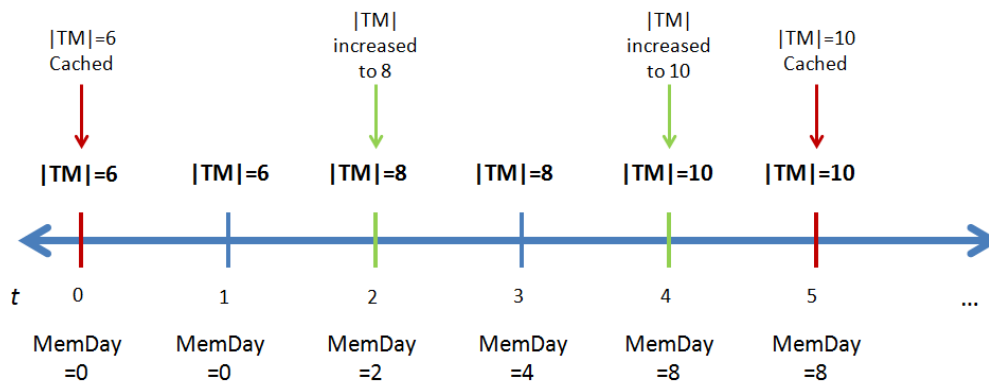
|TM|=6
Cached

|TM|
increased
to 8

|TM|
increased
to 10

|TM|=10
Cached

|TM|=6 |TM|=6 |TM|=8 |TM|=8 |TM|=10 |TM|=10

$t$ 0 1 2 3 4 5 ...

MemDay
=0

MemDay
=0

MemDay
=2

MemDay
=4

MemDay
=8

MemDay
=8